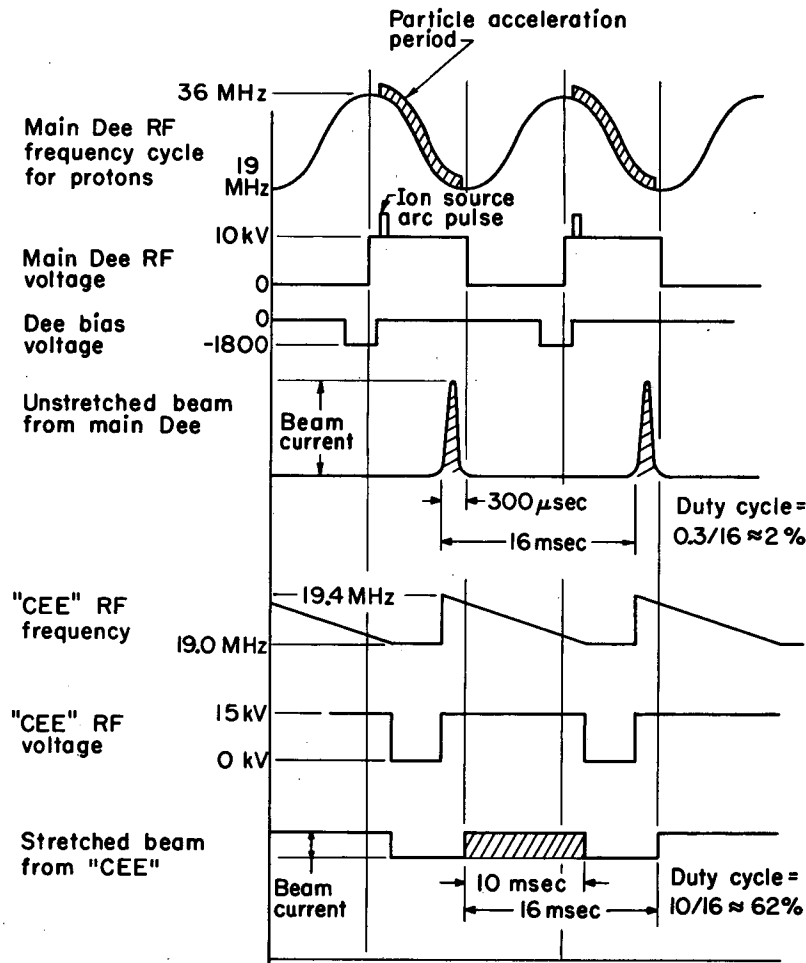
Particle acceleration period

36 MHz

Main Dee RF frequency cycle for protons

19 MHz

Ion source arc pulse

10 kV

Main Dee RF voltage

0

Dee bias voltage

0

-1800

Unstretched beam from main Dee

Beam current

300 $\mu$sec

16 msec

Duty cycle = $0.3/16 \approx 2\%$

"CEE" RF frequency

19.4 MHz

19.0 MHz

"CEE" RF voltage

15 kV

0 kV

Stretched beam from "CEE"

Beam current

10 msec

16 msec

Duty cycle = $10/16 \approx 62\%$